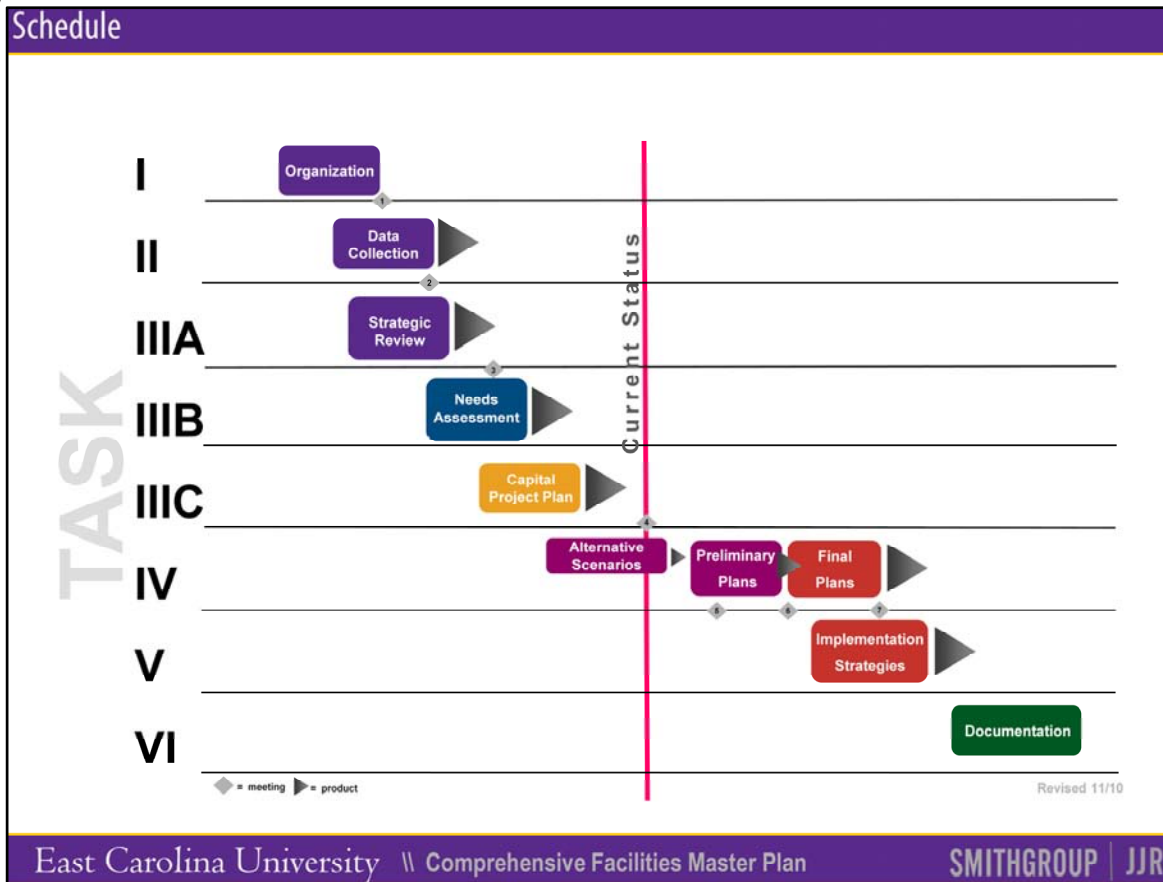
Schedule

TASK

I
Organization
1

II
Data Collection
2

IIIA
Strategic Review
3

IIIB
Needs Assessment

IIIC
Capital Project Plan
4

Current Status

IV
Alternative Scenarios
Preliminary Plans
Final Plans
5
6
7

V
Implementation Strategies

VI
Documentation

= meeting = product

Revised 11/10

East Carolina University \\ Comprehensive Facilities Master Plan

SMITHGROUP | JJR